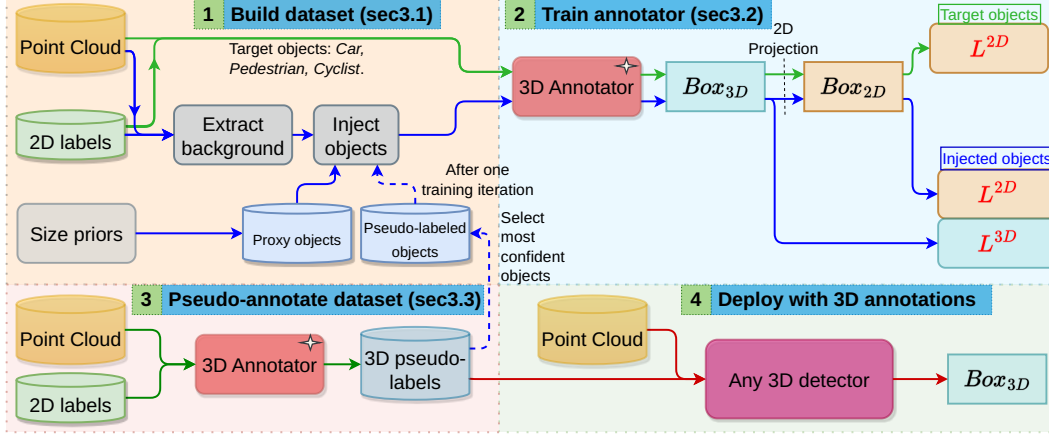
1 Build dataset (sec3.1)

Point Cloud

Target objects: *Car*, *Pedestrian*, *Cyclist*.

2D labels

Extract background

Inject objects

After one training iteration

Size priors

Proxy objects

Pseudo-labeled objects

Select most confident objects

2 Train annotator (sec3.2)

2D Projection

3D Annotator

$Box_{3D}$

$Box_{2D}$

Target objects

$L^{2D}$

Injected objects

$L^{2D}$

$L^{3D}$

3 Pseudo-annotate dataset (sec3.3)

Point Cloud

2D labels

3D Annotator

3D pseudo-labels

4 Deploy with 3D annotations

Point Cloud

Any 3D detector

$Box_{3D}$